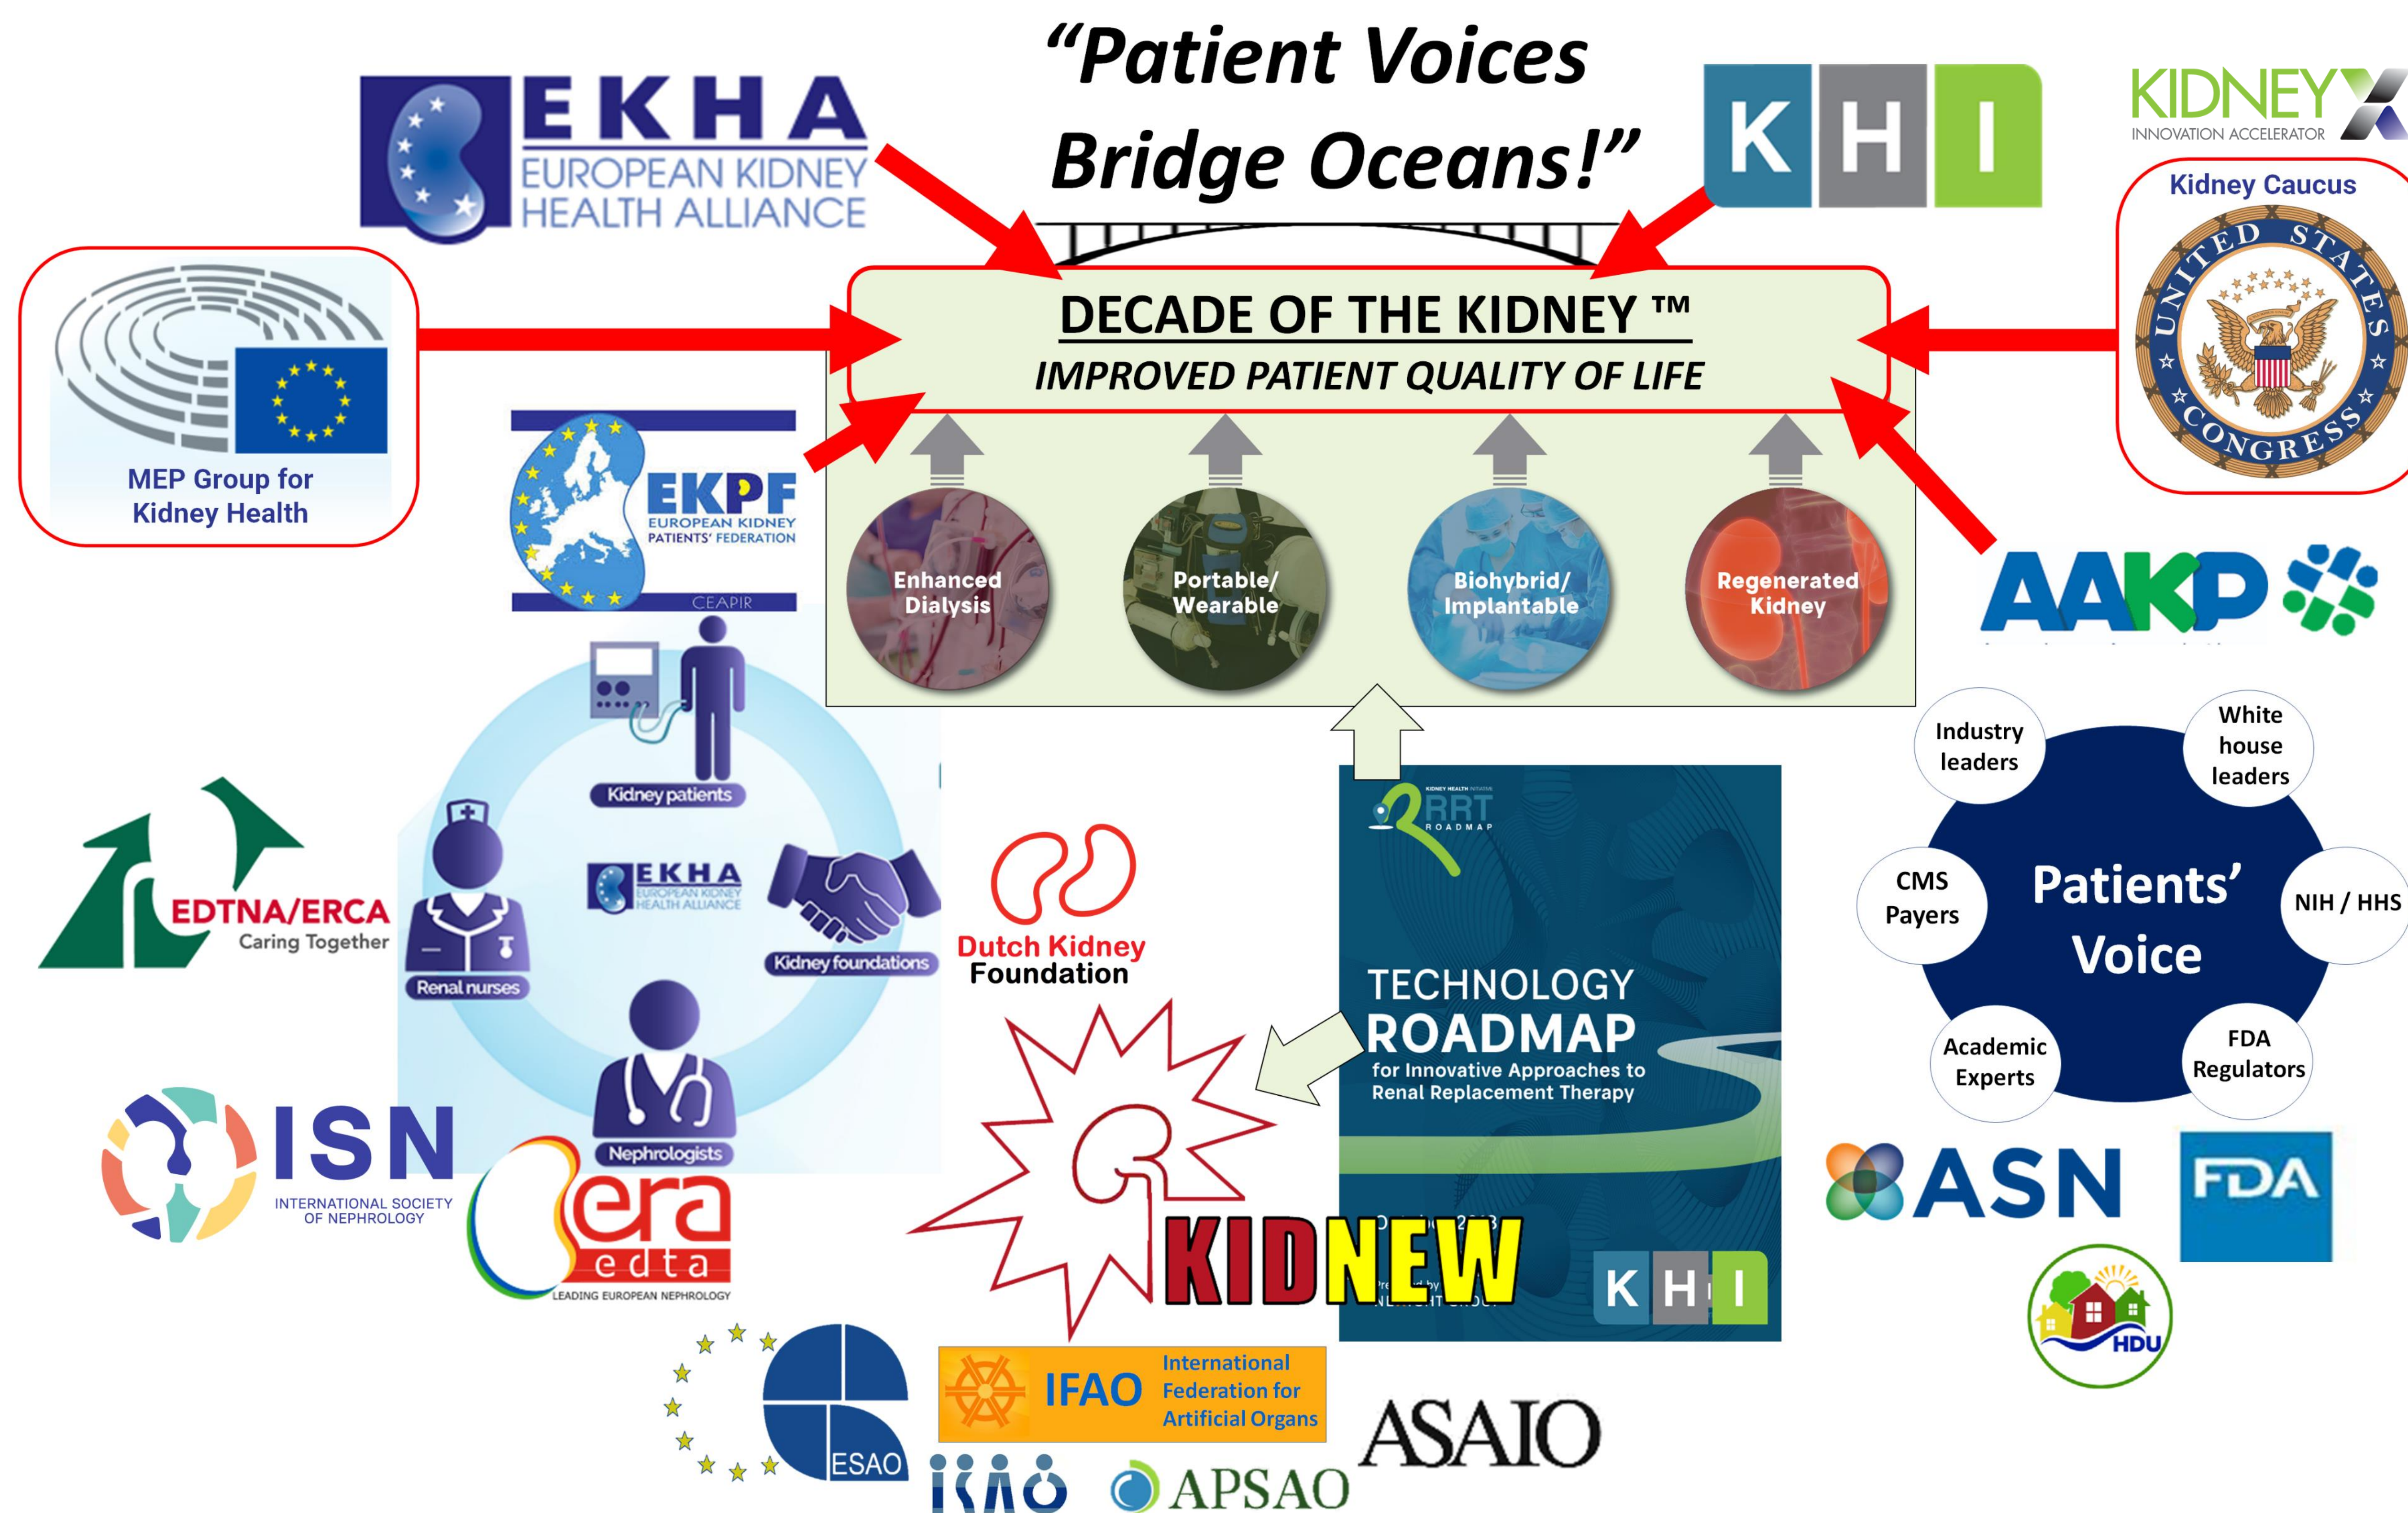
"Patient Voices Bridge Oceans!"

EKHA
EUROPEAN KIDNEY HEALTH ALLIANCE

KHI

KIDNEY X
INNOVATION ACCELERATOR

Kidney Caucus
UNITED STATES CONGRESS

MEP Group for Kidney Health

DECADE OF THE KIDNEY ™
IMPROVED PATIENT QUALITY OF LIFE

EKPF
EUROPEAN KIDNEY PATIENTS' FEDERATION
CEAPIR

Enhanced Dialysis
Portable/ Wearable
Biohybrid/ Implantable
Regenerated Kidney

AAKP

Industry leaders
White house leaders
CMS Payers
Patients' Voice
NIH / HHS
Academic Experts
FDA Regulators

Kidney patients
EKHA
EUROPEAN KIDNEY HEALTH ALLIANCE
Renal nurses
Kidney foundations
Nephrologists

EDTNA/ERCA
Caring Together

Dutch Kidney Foundation

KIDNEY HEALTH INITIATIVE
RRT
ROADMAP
TECHNOLOGY ROADMAP
for Innovative Approaches to Renal Replacement Therapy
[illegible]
KHI

ISN
INTERNATIONAL SOCIETY OF NEPHROLOGY

era edta
LEADING EUROPEAN NEPHROLOGY

KIDNEW

ASN

FDA

HDU

ESAO

IFAO International Federation for Artificial Organs

ASAIO

ISAO

APSAO